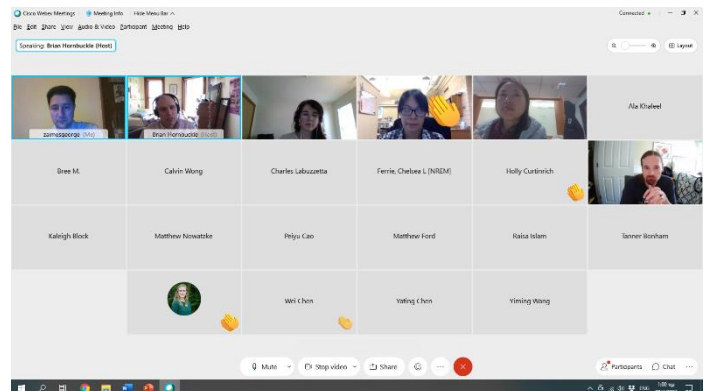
Cisco Webex Meetings   Meeting Info   Hide Menu Bar ^

Connected •

File Edit Share View Audio & Video Participant Meeting Help

Speaking: Brian Hornbuckle (Host)

Layout

zaimesgeorge (Me)

Brian Hornbuckle (Host)

Ala Khaleel

Bree M.

Calvin Wong

Charles Labuzzetta

Ferrie, Chelsea L (NREM)

Holly Curtinrich

Kaleigh Block

Matthew Nowatzke

Peiyu Cao

Matthew Ford

Raisa Islam

Tanner Bonham

Wei Chen

Yating Chen

Yiming Wang

Mute

Stop video

Share

Participants

Chat